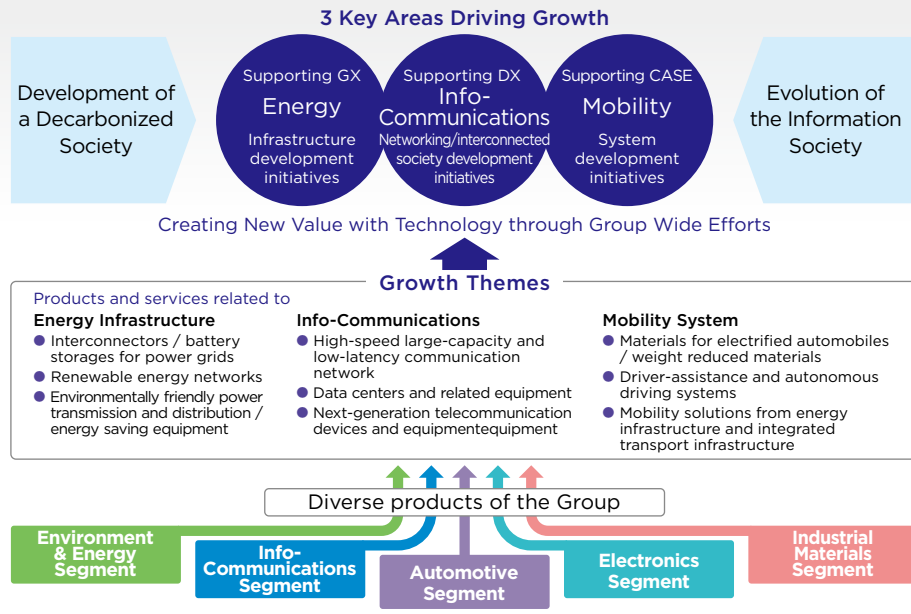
3 Key Areas Driving Growth

Development of a Decarbonized Society

Supporting GX
Energy
Infrastructure development initiatives

Supporting DX
Info-Communications
Networking/interconnected society development initiatives

Supporting CASE
Mobility
System development initiatives

Evolution of the Information Society

Creating New Value with Technology through Group Wide Efforts

Growth Themes

Products and services related to

Energy Infrastructure
Interconnectors / battery storages for power grids
Renewable energy networks
Environmentally friendly power transmission and distribution / energy saving equipment

Info-Communications
High-speed large-capacity and low-latency communication network
Data centers and related equipment
Next-generation telecommunication devices and equipmentequipment

Mobility System
Materials for electrified automobiles / weight reduced materials
Driver-assistance and autonomous driving systems
Mobility solutions from energy infrastructure and integrated transport infrastructure

Diverse products of the Group

Environment & Energy Segment

Info-Communications Segment

Automotive Segment

Electronics Segment

Industrial Materials Segment